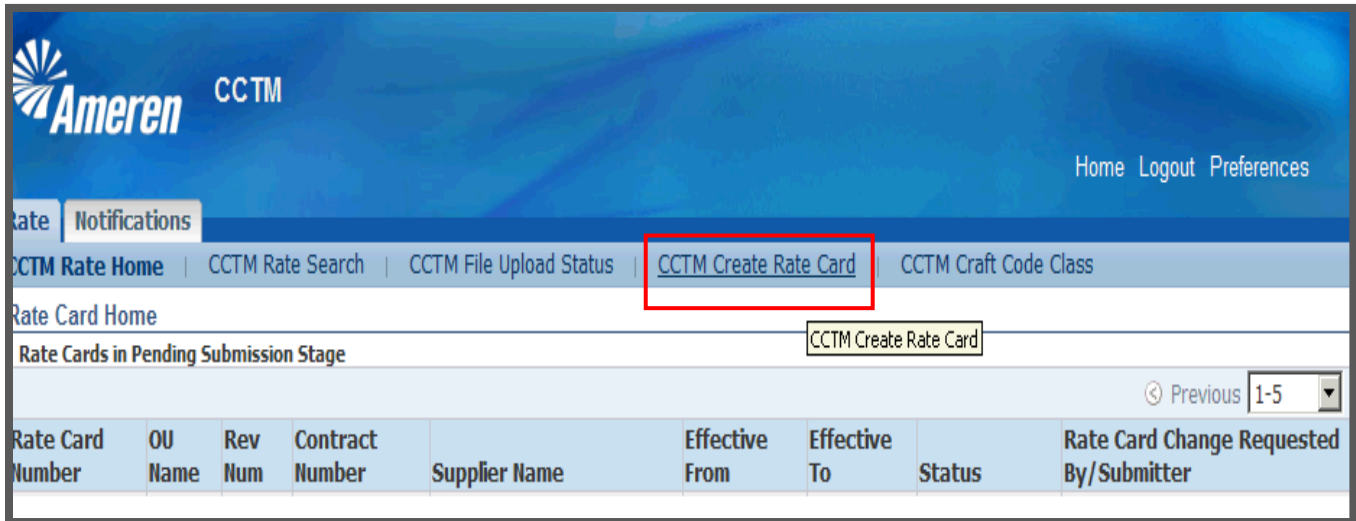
Ameren CCTM

Home Logout Preferences

Rate Notifications

CCTM Rate Home | CCTM Rate Search | CCTM File Upload Status | CCTM Create Rate Card | CCTM Craft Code Class

Rate Card Home

CCTM Create Rate Card

Rate Cards in Pending Submission Stage

Previous 1-5

| Rate Card Number | OU Name | Rev Num | Contract Number | Supplier Name | Effective From | Effective To | Status | Rate Card Change Requested By/Submitter |
|---|---|---|---|---|---|---|---|---|